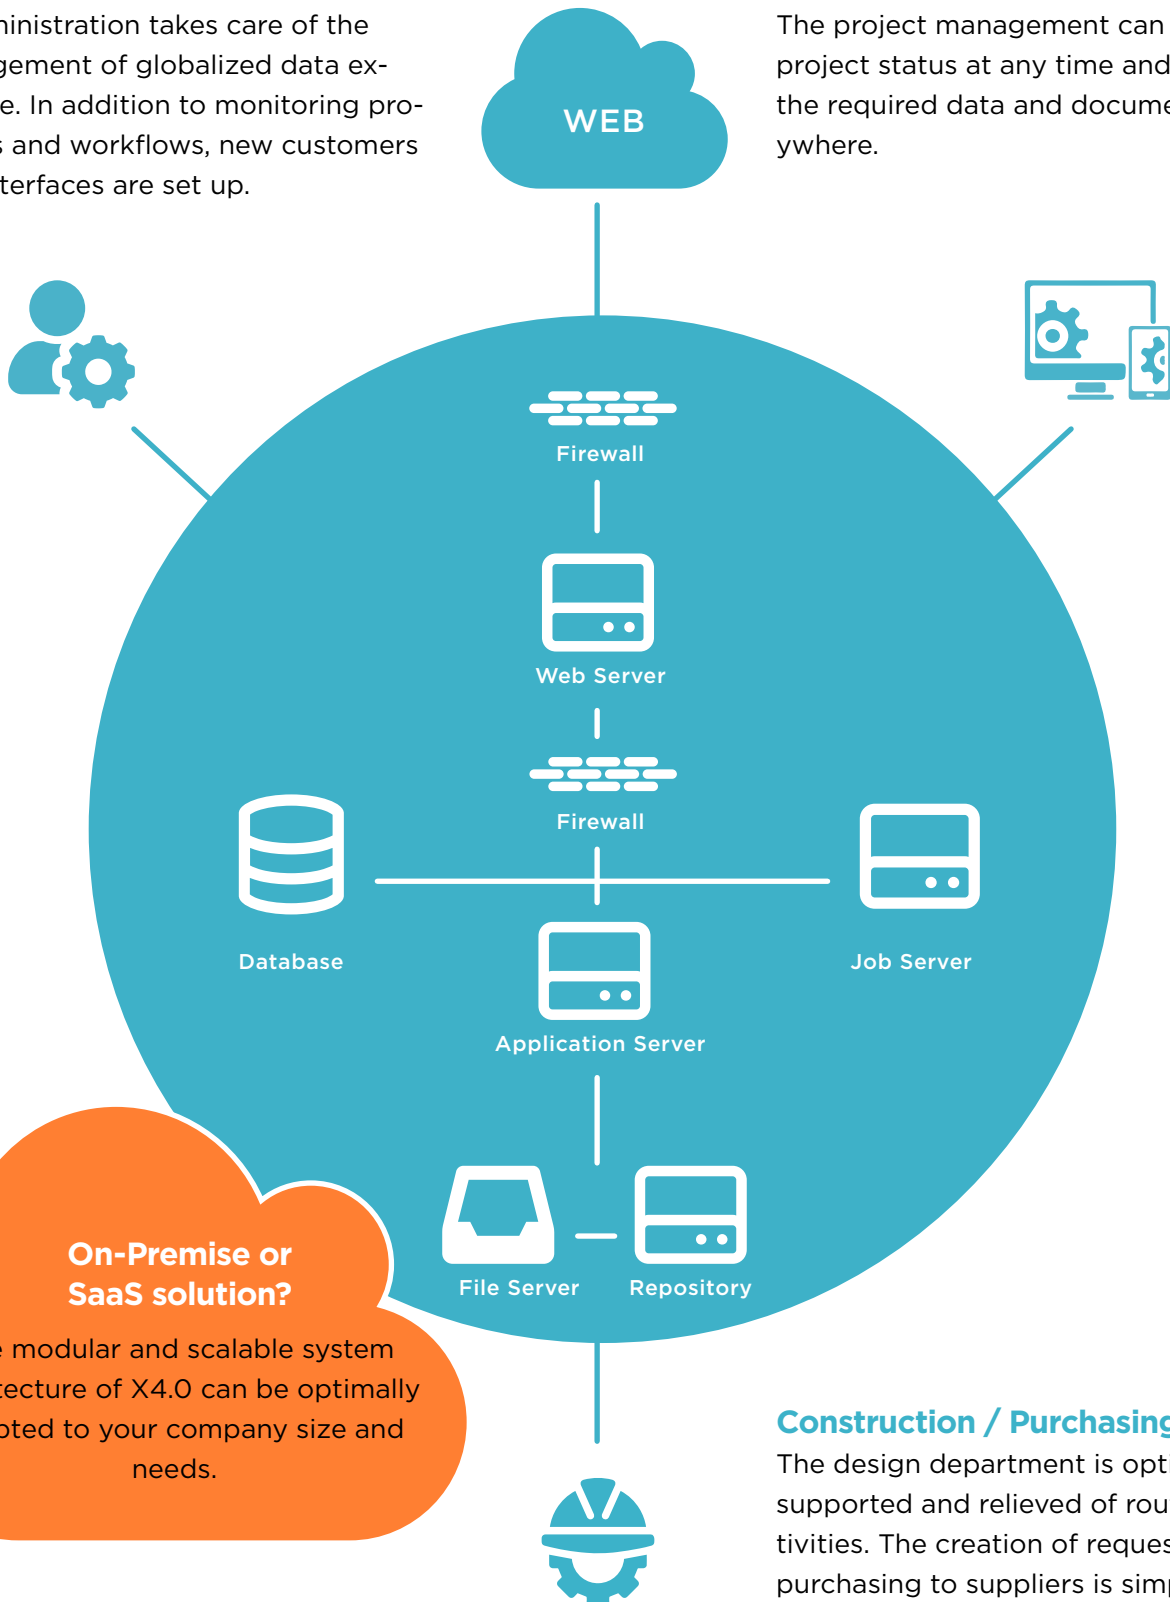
ninistration takes care of the gement of globalized data exe. In addition to monitoring pros and workflows, new customers terfaces are set up.

WEB

The project management can project status at any time and the required data and docume ywhere.

Firewall

Web Server

Firewall

Database

Job Server

Application Server

File Server

Repository

On-Premise or SaaS solution?

e modular and scalable system tecture of X4.0 can be optimally pted to your company size and needs.

Construction / Purchasing

The design department is opt supported and relieved of rou tivities. The creation of reques purchasing to suppliers is sim